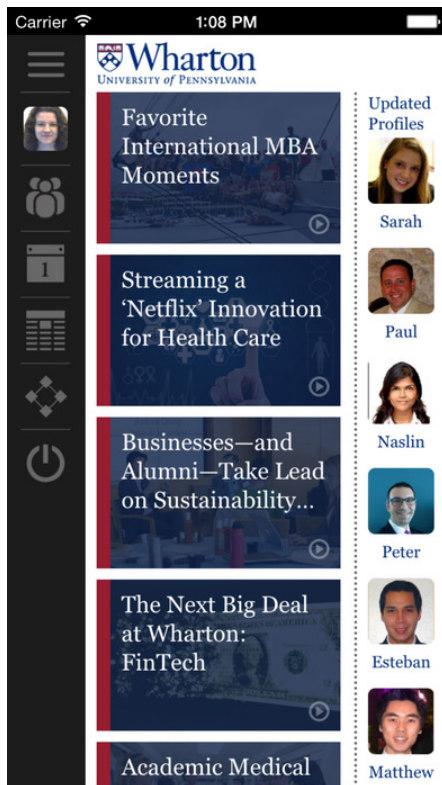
Carrier 1:08 PM

Wharton
UNIVERSITY of PENNSYLVANIA

1

Favorite International MBA Moments

Streaming a 'Netflix' Innovation for Health Care

Businesses—and Alumni—Take Lead on Sustainability...

The Next Big Deal at Wharton: FinTech

Academic Medical

Updated Profiles

Sarah

Paul

Naslin

Peter

Esteban

Matthew